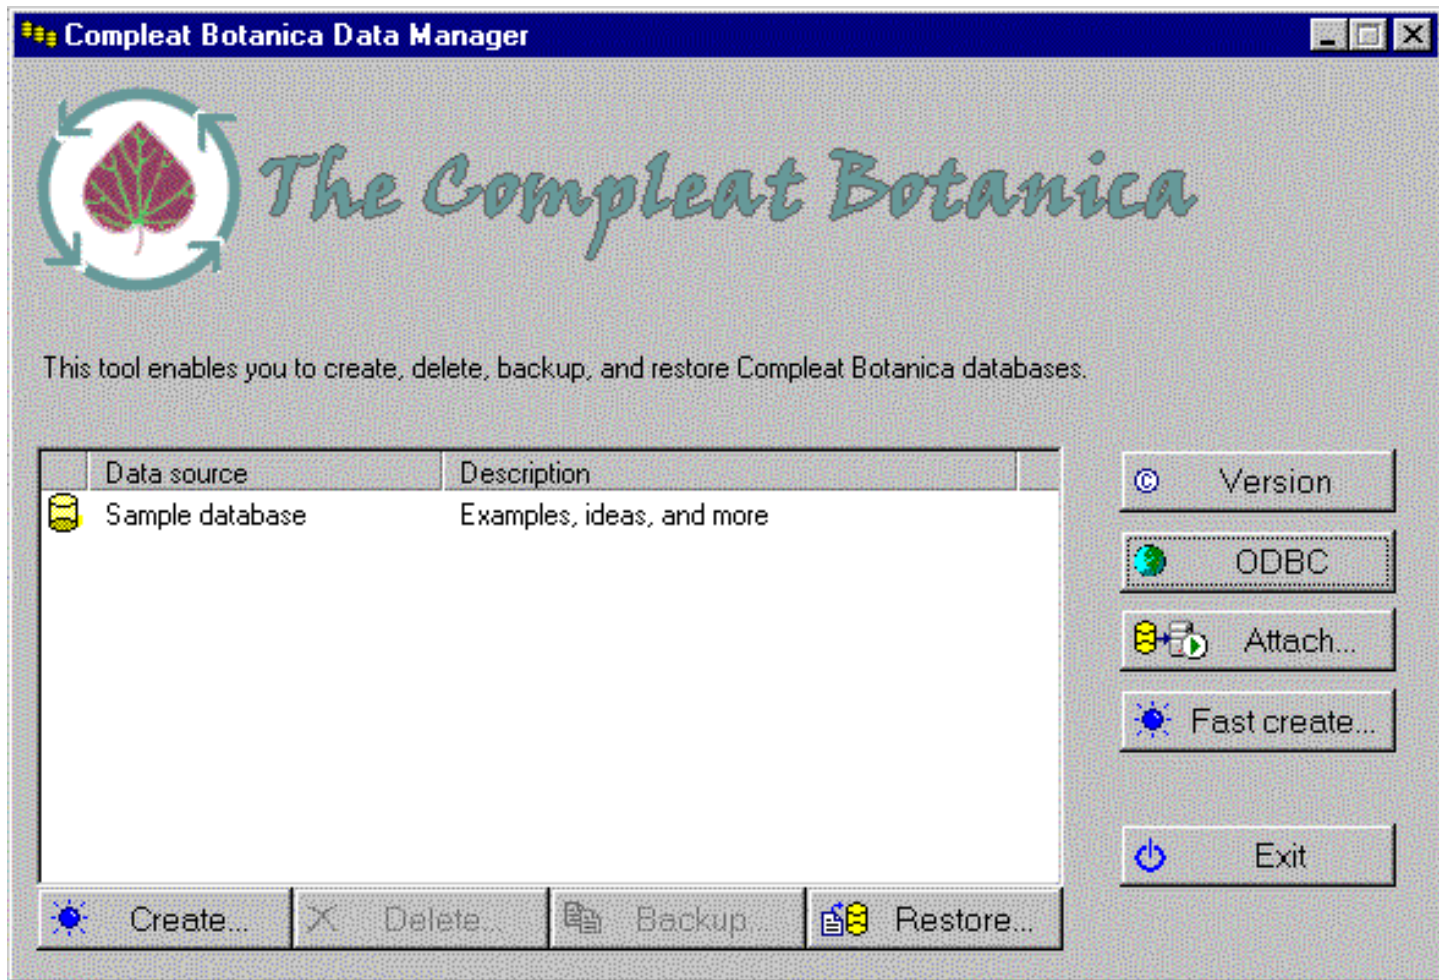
Compleat Botanica Data Manager

The Compleat Botanica

This tool enables you to create, delete, backup, and restore Compleat Botanica databases.

| Data source | Description |
|---|---|
| Sample database | Examples, ideas, and more |

Version

ODBC

Attach...

Fast create...

Exit

Create...

Delete...

Backup...

Restore...